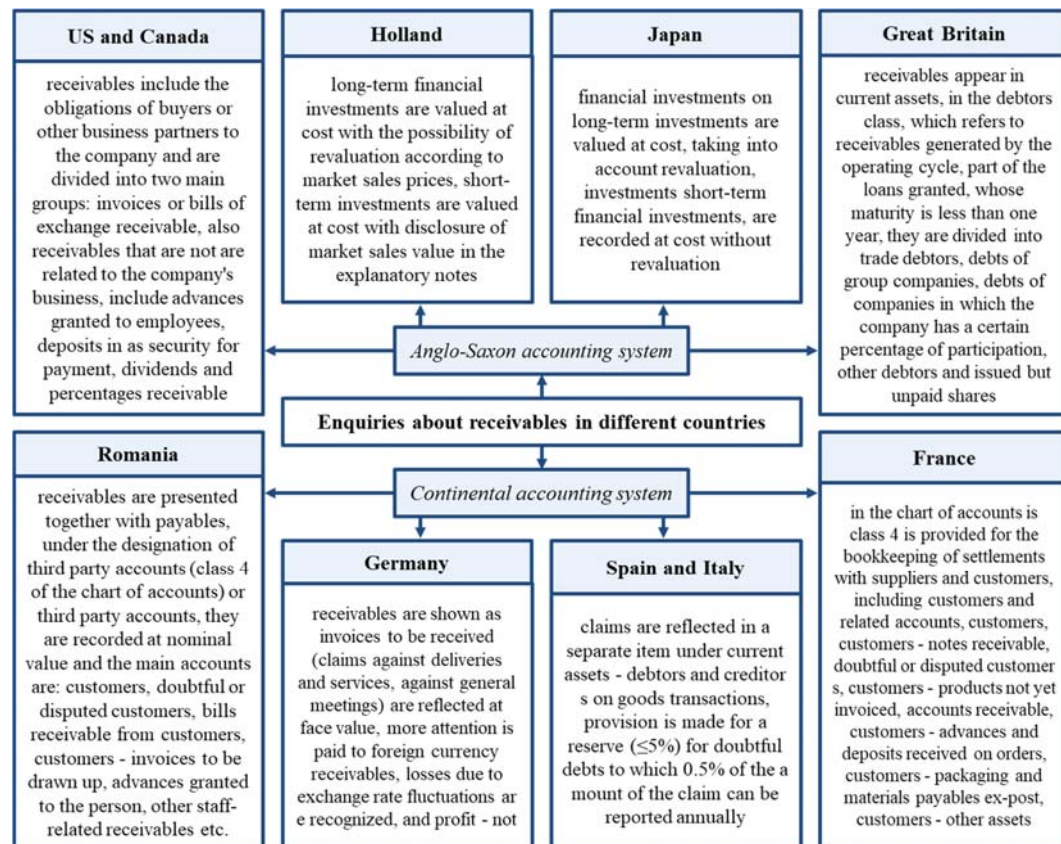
US and Canada

receivables include the obligations of buyers or other business partners to the company and are divided into two main groups: invoices or bills of exchange receivable, also receivables that are not are related to the company's business, include advances granted to employees, deposits in as security for payment, dividends and percentages receivable

Holland

long-term financial investments are valued at cost with the possibility of revaluation according to market sales prices, short-term investments are valued at cost with disclosure of market sales value in the explanatory notes

Japan

financial investments on long-term investments are valued at cost, taking into account revaluation, investments short-term financial investments, are recorded at cost without revaluation

Great Britain

receivables appear in current assets, in the debtors class, which refers to receivables generated by the operating cycle, part of the loans granted, whose maturity is less than one year, they are divided into trade debtors, debts of group companies, debts of companies in which the company has a certain percentage of participation, other debtors and issued but unpaid shares

Anglo-Saxon accounting system

Enquiries about receivables in different countries

Continental accounting system

Romania

receivables are presented together with payables, under the designation of third party accounts (class 4 of the chart of accounts) or third party accounts, they are recorded at nominal value and the main accounts are: customers, doubtful or disputed customers, bills receivable from customers, customers - invoices to be drawn up, advances granted to the person, other staff-related receivables etc.

Germany

receivables are shown as invoices to be received (claims against deliveries and services, against general meetings) are reflected at face value, more attention is paid to foreign currency receivables, losses due to exchange rate fluctuations ar e recognized, and profit - not

Spain and Italy

claims are reflected in a separate item under current assets - debtors and creditor s on goods transactions, provision is made for a reserve ($\leq5\%$) for doubtful debts to which 0.5% of the a mount of the claim can be reported annually

France

in the chart of accounts is class 4 is provided for the bookkeeping of settlements with suppliers and customers, including customers and related accounts, customers, customers - notes receivable, doubtful or disputed customer s, customers - products not yet invoiced, accounts receivable, customers - advances and deposits received on orders, customers - packaging and materials payables ex-post, customers - other assets